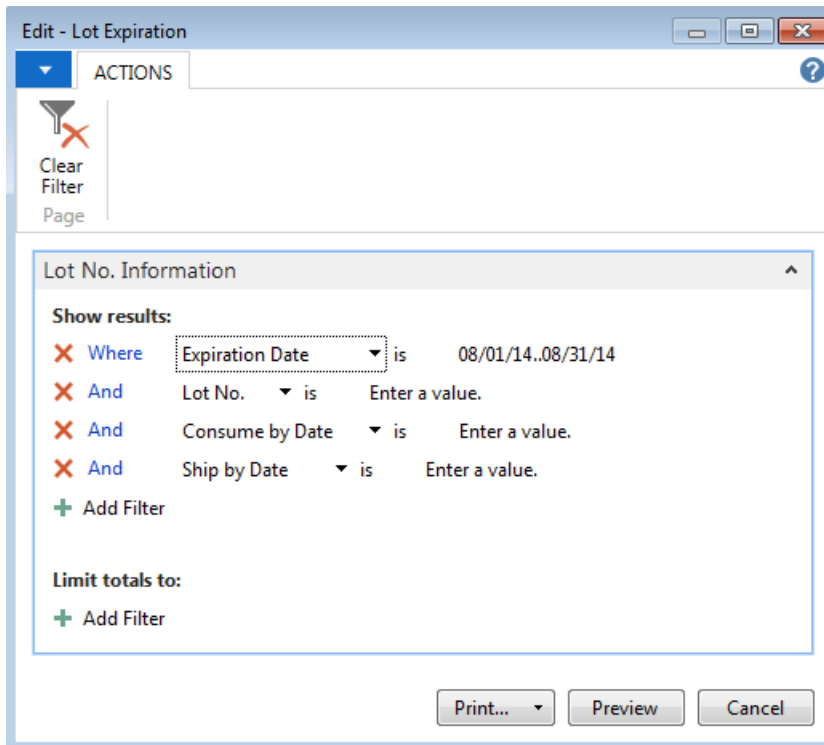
Edit - Lot Expiration

ACTIONS

Clear Filter

Page

Lot No. Information

Show results:

Where Expiration Date is 08/01/14..08/31/14

And Lot No. is Enter a value.

And Consume by Date is Enter a value.

And Ship by Date is Enter a value.

Add Filter

Limit totals to:

Add Filter

Print... Preview Cancel